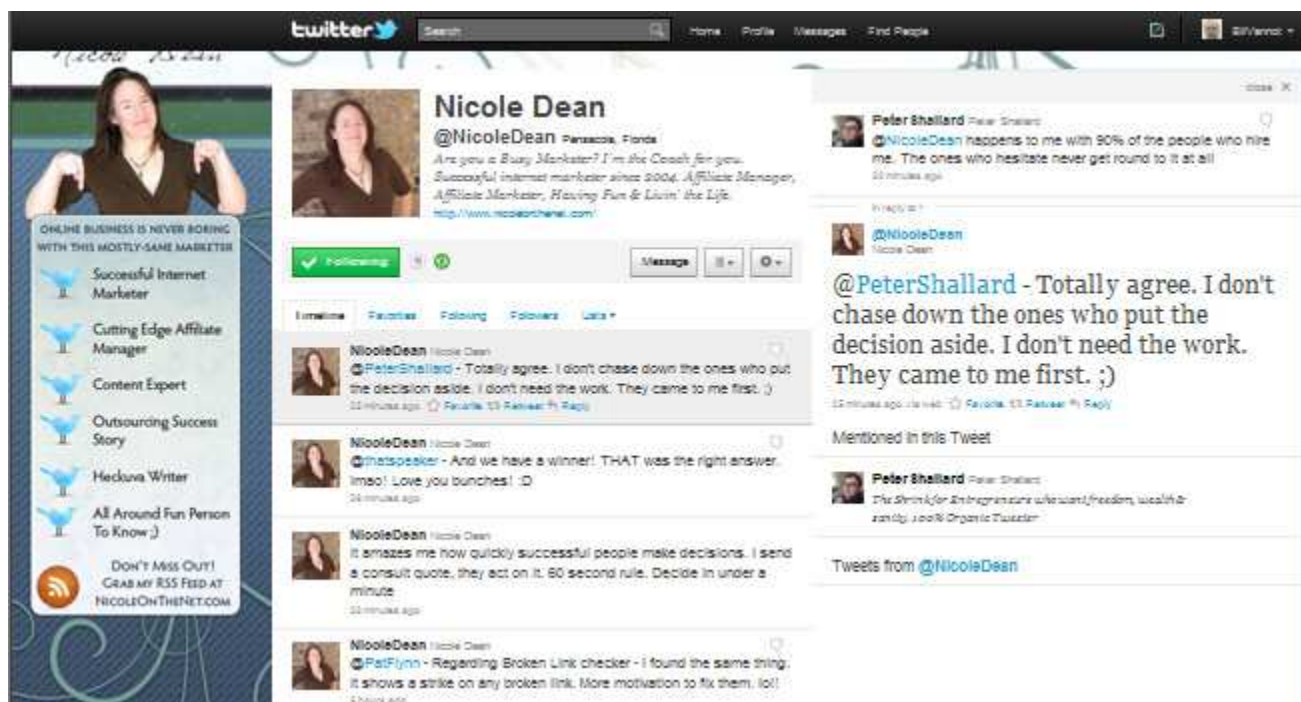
twitter Search Home Profile Messages Find People BillVennot

Nicole Dean

ONLINE BUSINESS IS NEVER BORING WITH THIS MOSTLY-SANE MARKETER

Successful Internet Marketer

Cutting Edge Affiliate Manager

Content Expert

Outsourcing Success Story

Heckuva Writer

All Around Fun Person To Know ;)

DON'T MISS OUT! GRAB MY RSS FEED AT NICOLEONTHENET.COM

Nicole Dean

@NicoleDean Pensacola, Florida

Are you a Busy Marketer? I'm the Coach for you. Successful internet marketer since 2004. Affiliate Manager, Affiliate Marketer, Having Fun & Livin' the Life.

http://www.nicoleonthenet.com/

Following

Message

Timeline Favorites Following Followers Lists

NicoleDean Nicole Dean
@PeterShallard - Totally agree. I don't chase down the ones who put the decision aside. I don't need the work. They came to me first. ;)
33 minutes ago Favorite Retweet Reply

NicoleDean Nicole Dean
@thatspeaker - And we have a winner! THAT was the right answer. lmao! Love you bunches! :D
34 minutes ago

NicoleDean Nicole Dean
It amazes me how quickly successful people make decisions. I send a consult quote, they act on it. 60 second rule. Decide in under a minute
33 minutes ago

NicoleDean Nicole Dean
@PatFlynn - Regarding Broken Link checker - I found the same thing. It shows a strike on any broken link. More motivation to fix them. lol!
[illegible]

close X

Peter Shallard Peter Shallard
@NicoleDean happens to me with 90% of the people who hire me. The ones who hesitate never get round to it at all
33 minutes ago

In reply to ↑

@NicoleDean
Nicole Dean

@PeterShallard - Totally agree. I don't chase down the ones who put the decision aside. I don't need the work. They came to me first. ;)

33 minutes ago via web Favorite Retweet Reply

Mentioned in this Tweet

Peter Shallard Peter Shallard
The Shrink for Entrepreneurs who want freedom, wealth & sanity. 100% Organic Tweeter

Tweets from @NicoleDean